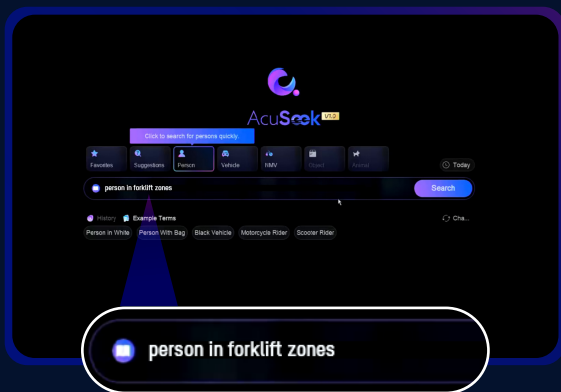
AcuSeek V1.0

Click to search for persons quickly.

Favorites
Suggestions
Person
Vehicle
NMV
Object
Animal
Today

person in forklift zones
Search

History
Example Terms
Cha...

Person In White
Person With Bag
Black Vehicle
Motorcycle Rider
Scooter Rider

person in forklift zones